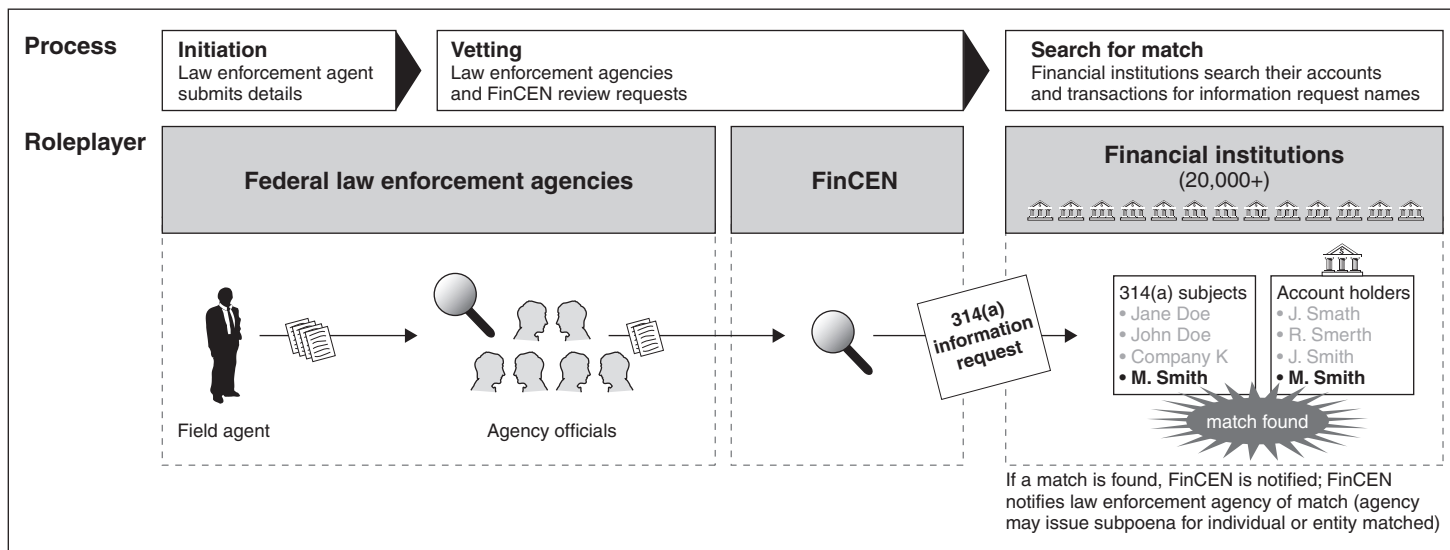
Process

Initiation
Law enforcement agent submits details

Vetting
Law enforcement agencies and FinCEN review requests

Search for match
Financial institutions search their accounts and transactions for information request names

Roleplayer

Federal law enforcement agencies

FinCEN

Financial institutions
(20,000+)

Field agent

Agency officials

314(a) information request

314(a) subjects
• Jane Doe
• John Doe
• Company K
• M. Smith

Account holders
• J. Smath
• R. Smerth
• J. Smith
• M. Smith

match found

If a match is found, FinCEN is notified; FinCEN notifies law enforcement agency of match (agency may issue subpoena for individual or entity matched)